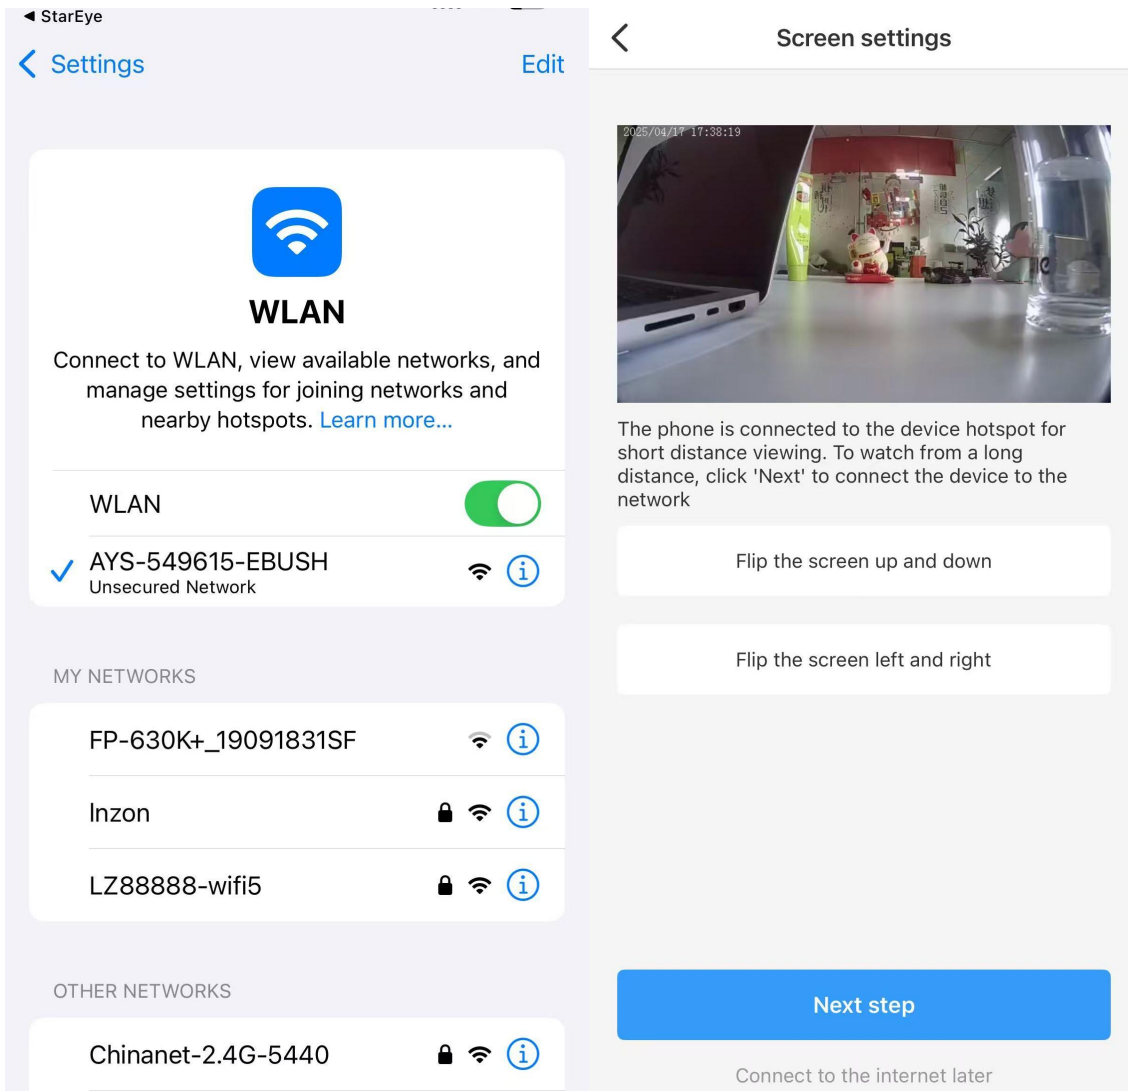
◀ StarEye

Settings Edit

WLAN

Connect to WLAN, view available networks, and manage settings for joining networks and nearby hotspots. Learn more...

WLAN

AYS-549615-EBUSH
Unsecured Network

MY NETWORKS

FP-630K+_19091831SF

lnzon

LZ88888-wifi5

OTHER NETWORKS

Chinanet-2.4G-5440

Screen settings

2025/04/17 17:38:19

The phone is connected to the device hotspot for short distance viewing. To watch from a long distance, click 'Next' to connect the device to the network

Flip the screen up and down

Flip the screen left and right

Next step

Connect to the internet later